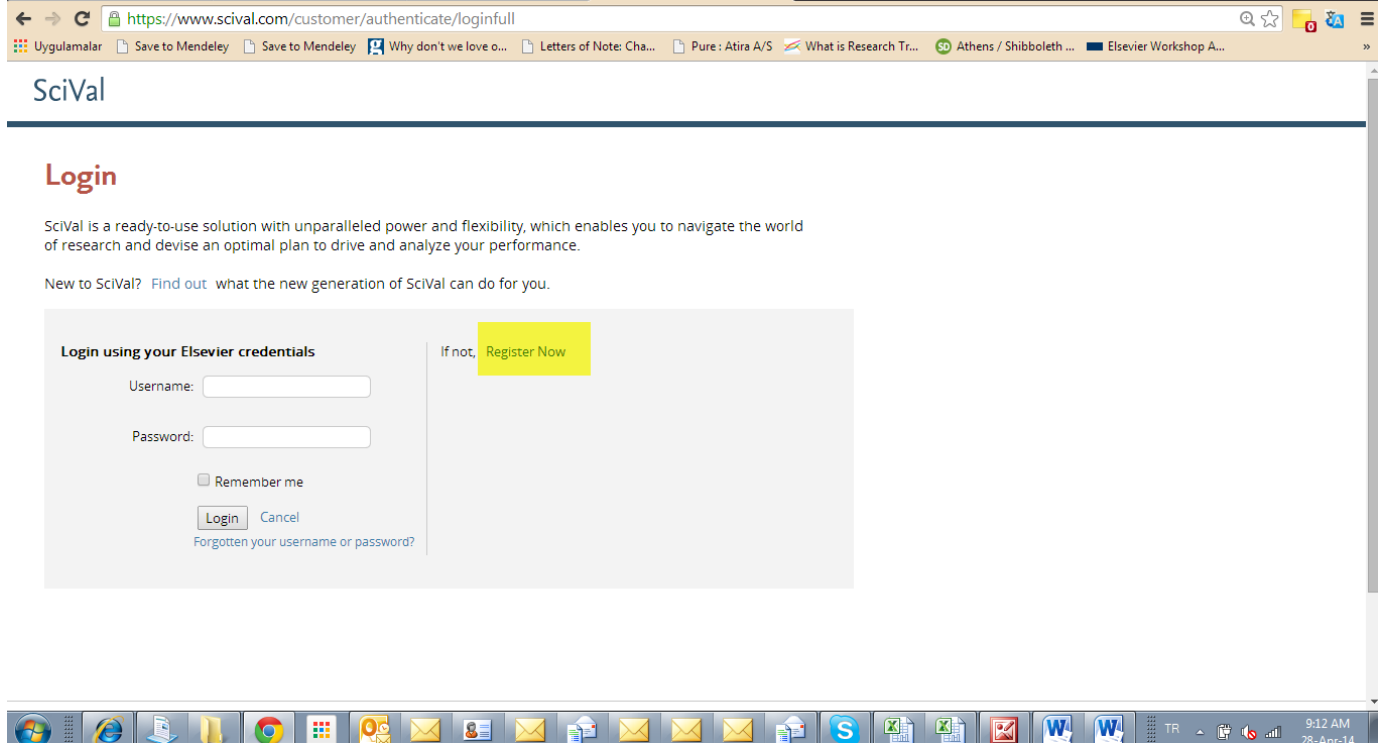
https://www.scival.com/customer/authenticate/loginfull

Uygulamalar Save to Mendeley Save to Mendeley Why don't we love o... Letters of Note: Cha... Pure : Atira A/S What is Research Tr... Athens / Shibboleth ... Elsevier Workshop A... »

SciVal

Login

SciVal is a ready-to-use solution with unparalleled power and flexibility, which enables you to navigate the world of research and devise an optimal plan to drive and analyze your performance.

New to SciVal? Find out what the new generation of SciVal can do for you.

Login using your Elsevier credentials

Username:

Password:

Remember me

Login Cancel

Forgotten your username or password?

If not, Register Now

TR 9:12 AM 28-Apr-14